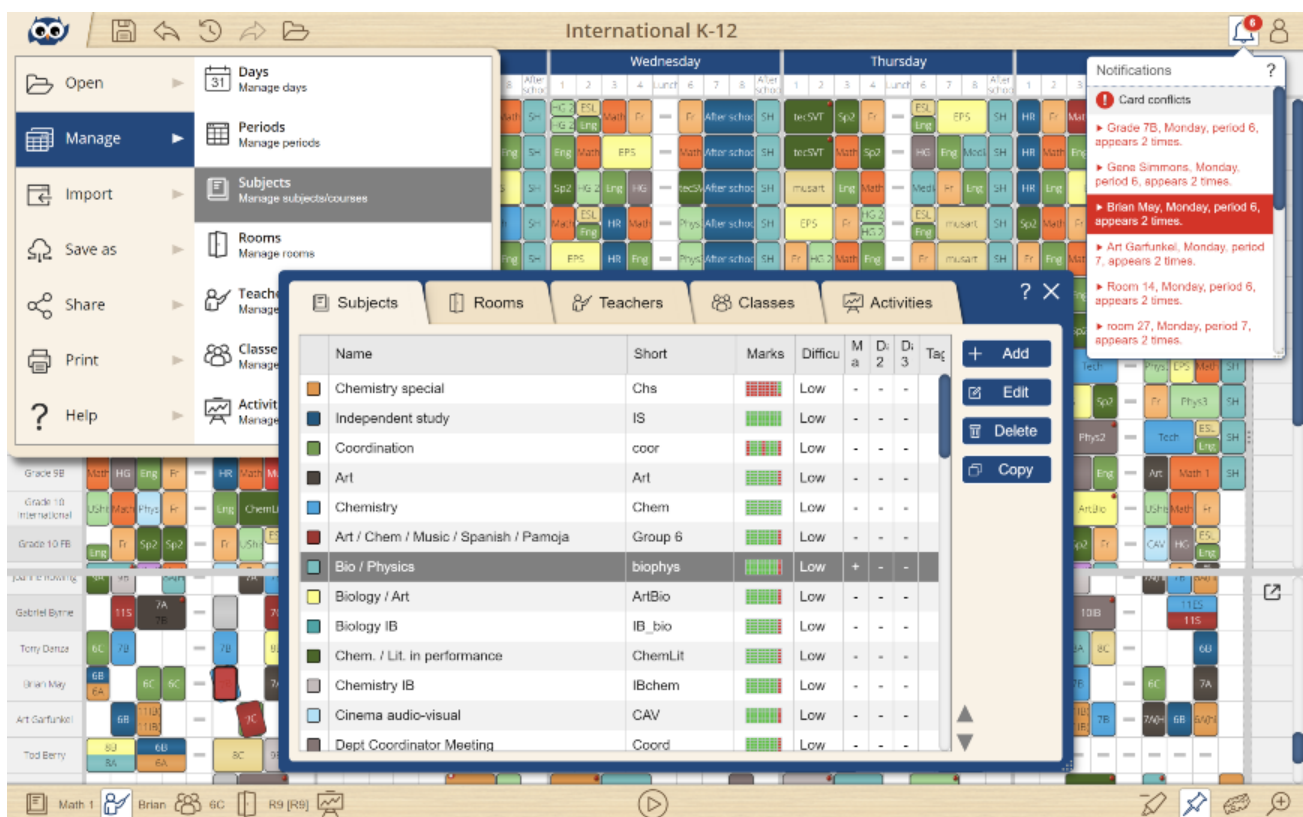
International K-12

Open
Manage
Import
Save as
Share
Print
Help

Days
Manage days
Periods
Manage periods
Subjects
Manage subjects/courses
Rooms
Manage rooms
Teache
Manage
Classe
Manage
Activit
Manage

Wednesday
Thursday

Notifications ?
Card conflicts
Grade 7B, Monday, period 6, appears 2 times.
Gene Simmons, Monday, period 6, appears 2 times.
Brian May, Monday, period 6, appears 2 times.
Art Garfunkel, Monday, period 7, appears 2 times.
Room 14, Monday, period 6, appears 2 times.
room 27, Monday, period 7, appears 2 times.

Subjects | Rooms | Teachers | Classes | Activities

| Name | Short | Marks | Difficu | Ma | D2 | D3 | Tag |
|---|---|---|---|---|---|---|---|
| Chemistry special | Chs | | Low | - | - | - | |
| Independent study | IS | | Low | - | - | - | |
| Coordination | coor | | Low | - | - | - | |
| Art | Art | | Low | - | - | - | |
| Chemistry | Chem | | Low | - | - | - | |
| Art / Chem / Music / Spanish / Pamoja | Group 6 | | Low | - | - | - | |
| Bio / Physics | biophys | | Low | + | - | - | |
| Biology / Art | ArtBio | | Low | - | - | - | |
| Biology IB | IB_bio | | Low | - | - | - | |
| Chem. / Lit. in performance | ChemLit | | Low | - | - | - | |
| Chemistry IB | IBchem | | Low | - | - | - | |
| Cinema audio-visual | CAV | | Low | - | - | - | |
| Dept Coordinator Meeting | Coord | | Low | - | - | - | |

Add
Edit
Delete
Copy

Grade 9B
Grade 10 International
Grade 10 FB
Gabriel Byrne
Tony Danza
Brian May
Art Garfunkel
Tod Berry

Math 1 Brian 6C R9 [R9]